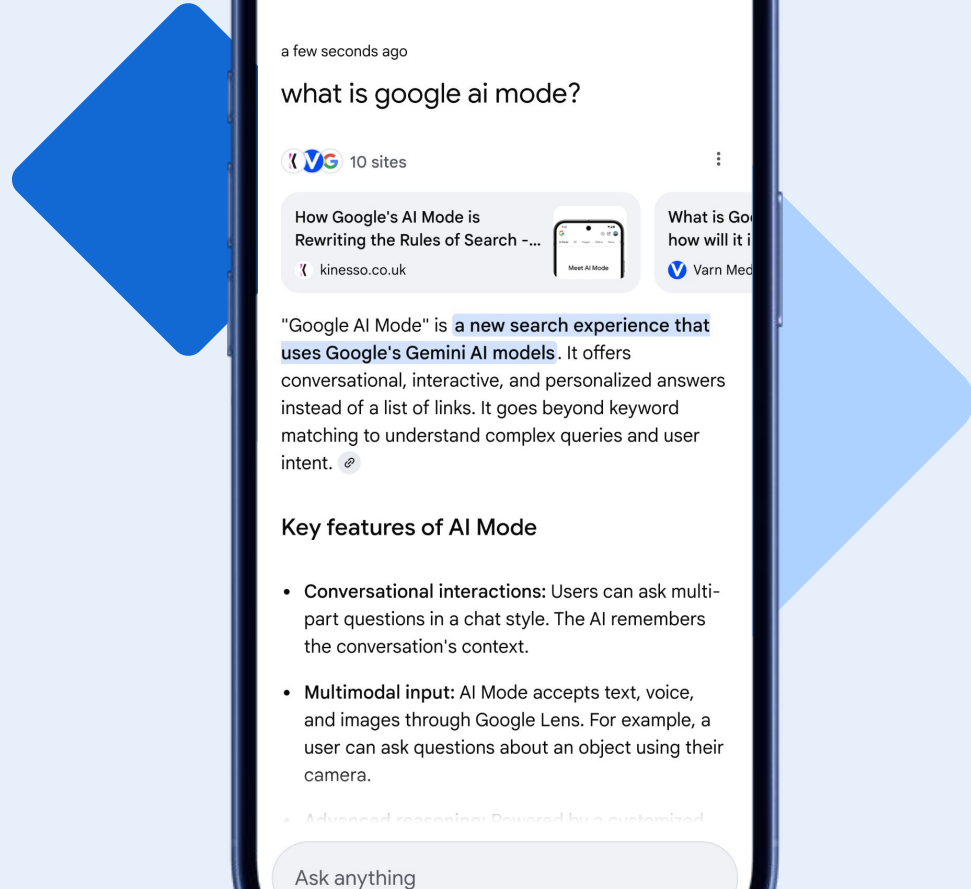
a few seconds ago

what is google ai mode?

10 sites

How Google's AI Mode is Rewriting the Rules of Search -...

kinesso.co.uk

Meet AI Mode

What is Go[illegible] how will it i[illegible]

Varn Med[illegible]

"Google AI Mode" is a new search experience that uses Google's Gemini AI models. It offers conversational, interactive, and personalized answers instead of a list of links. It goes beyond keyword matching to understand complex queries and user intent.

Key features of AI Mode

- **Conversational interactions:** Users can ask multi-part questions in a chat style. The AI remembers the conversation's context.
- **Multimodal input:** AI Mode accepts text, voice, and images through Google Lens. For example, a user can ask questions about an object using their camera.
- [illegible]

Ask anything